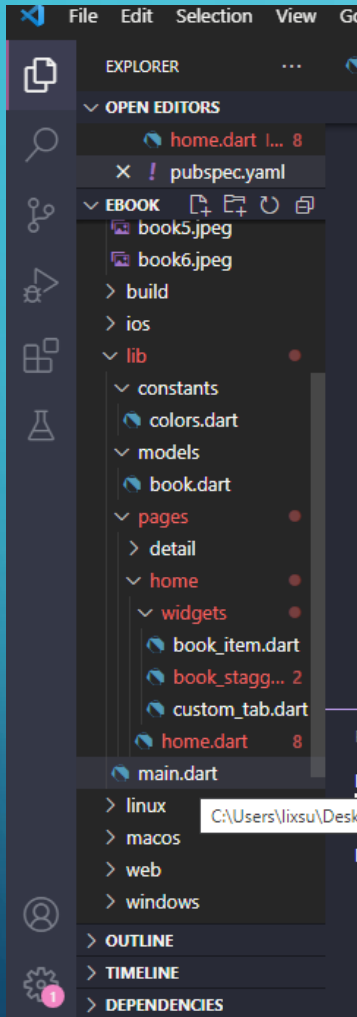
File Edit Selection View Go

EXPLORER ···

OPEN EDITORS

home.dart l... 8

× ! pubspec.yaml

EBOOK

book5.jpeg

book6.jpeg

build

ios

lib

constants

colors.dart

models

book.dart

pages

detail

home

widgets

book_item.dart

book_stagg... 2

custom_tab.dart

home.dart 8

main.dart

linux

macos

web

windows

C:\Users\lixsu\Desk

OUTLINE

TIMELINE

DEPENDENCIES

1